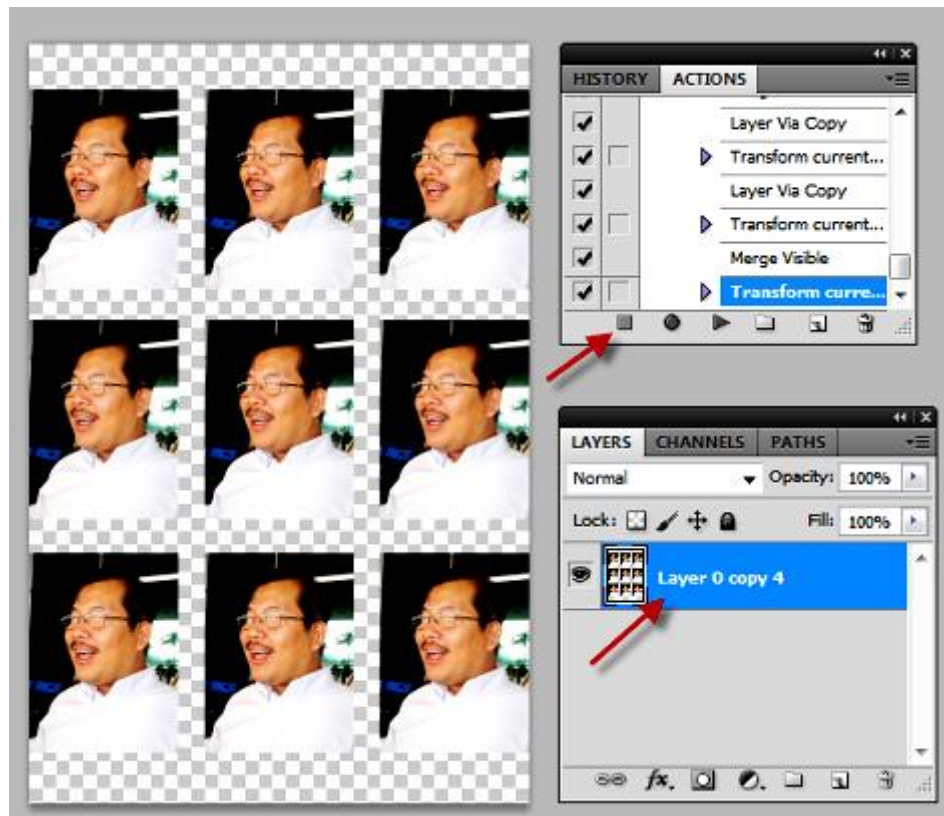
HISTORY ACTIONS

Layer Via Copy
Transform current...
Layer Via Copy
Transform current...
Merge Visible
Transform curre...

LAYERS CHANNELS PATHS

Normal
Opacity: 100%
Lock:
Fill: 100%
Layer 0 copy 4

fx.